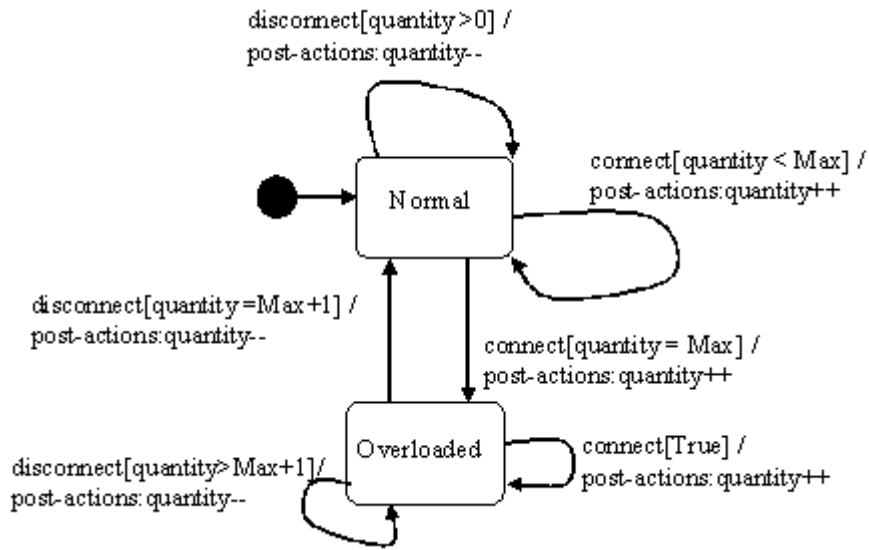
disconnect[quantity>0] /
post-actions:quantity--

connect[quantity < Max] /
post-actions:quantity++

Normal

disconnect[quantity=Max+1] /
post-actions:quantity--

connect[quantity= Max] /
post-actions:quantity++

Overloaded

connect[True] /
post-actions:quantity++

disconnect[quantity>Max+1]/
post-actions:quantity--